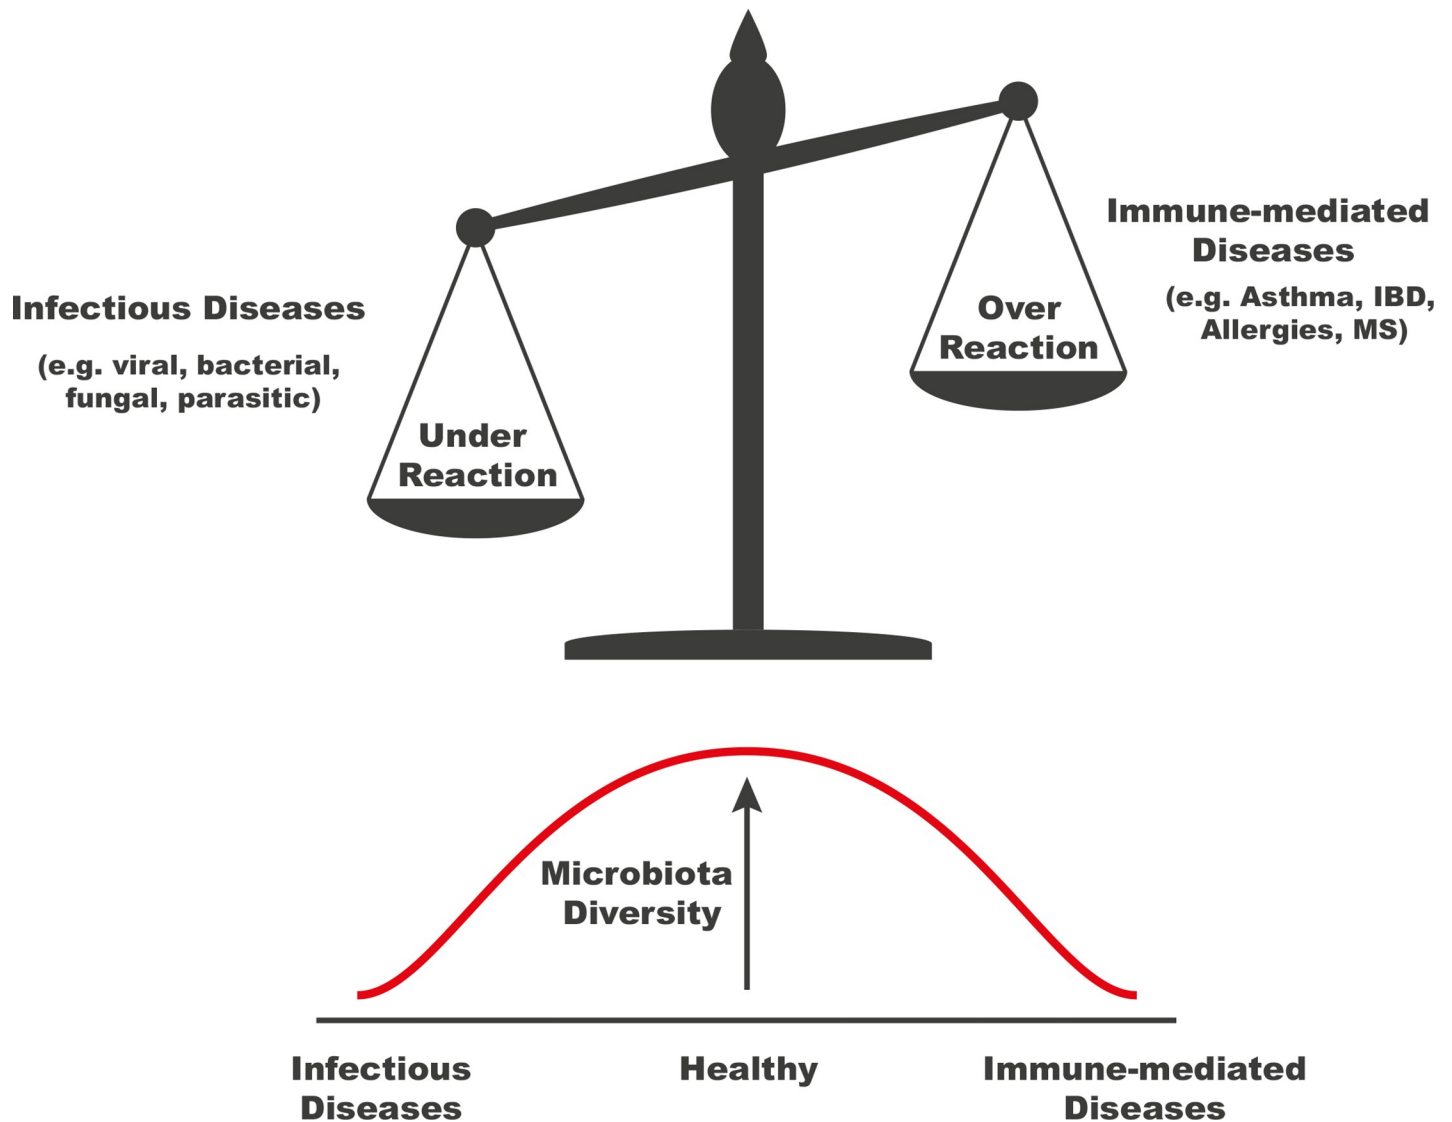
Immune-mediated Diseases

(e.g. Asthma, IBD, Allergies, MS)

Over Reaction

Infectious Diseases

(e.g. viral, bacterial, fungal, parasitic)

Under Reaction

Microbiota Diversity

Infectious Diseases

Healthy

Immune-mediated Diseases